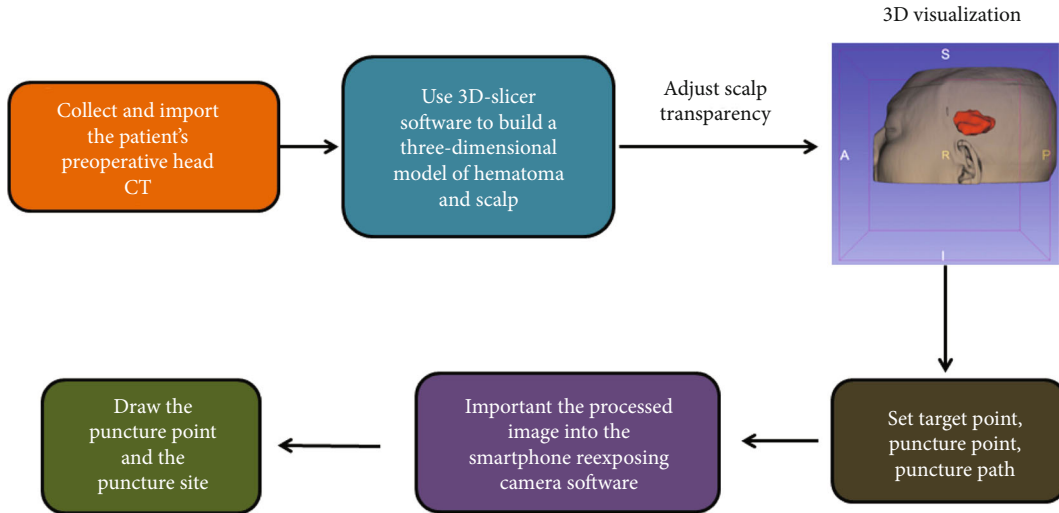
Collect and import the patient's preoperative head CT

Use 3D-slicer software to build a three-dimensional model of hematoma and scalp

Adjust scalp transparency

3D visualization

S

A

R

P

I

Set target point, puncture point, puncture path

Important the processed image into the smartphone reexposing camera software

Draw the puncture point and the puncture site